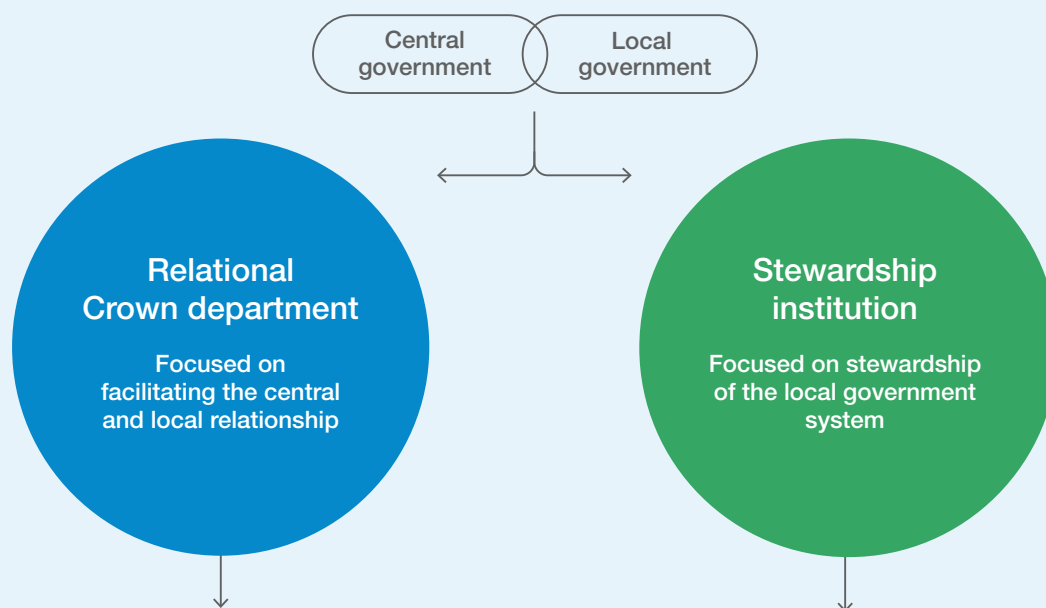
Central government

Local government

Relational Crown department

Focused on facilitating the central and local relationship

Stewardship institution

Focused on stewardship of the local government system